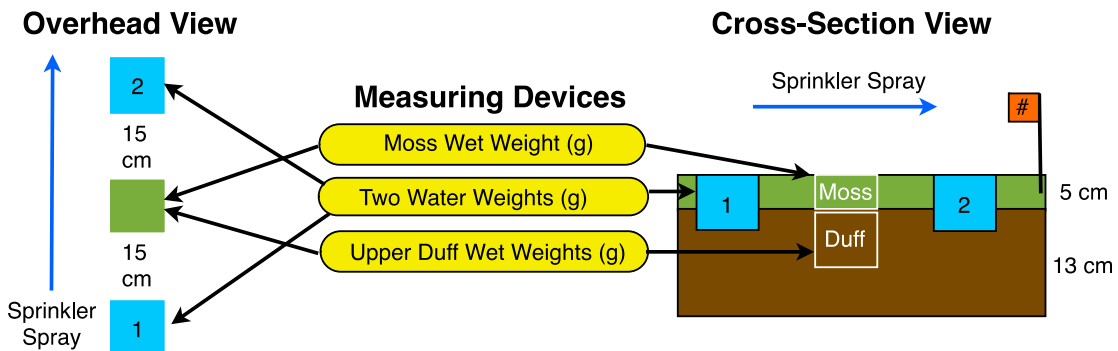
Overhead View

2

15 cm

15 cm

Sprinkler Spray

1

Measuring Devices

Moss Wet Weight (g)

Two Water Weights (g)

Upper Duff Wet Weights (g)

Cross-Section View

Sprinkler Spray

#

1

Moss

2

5 cm

Duff

13 cm